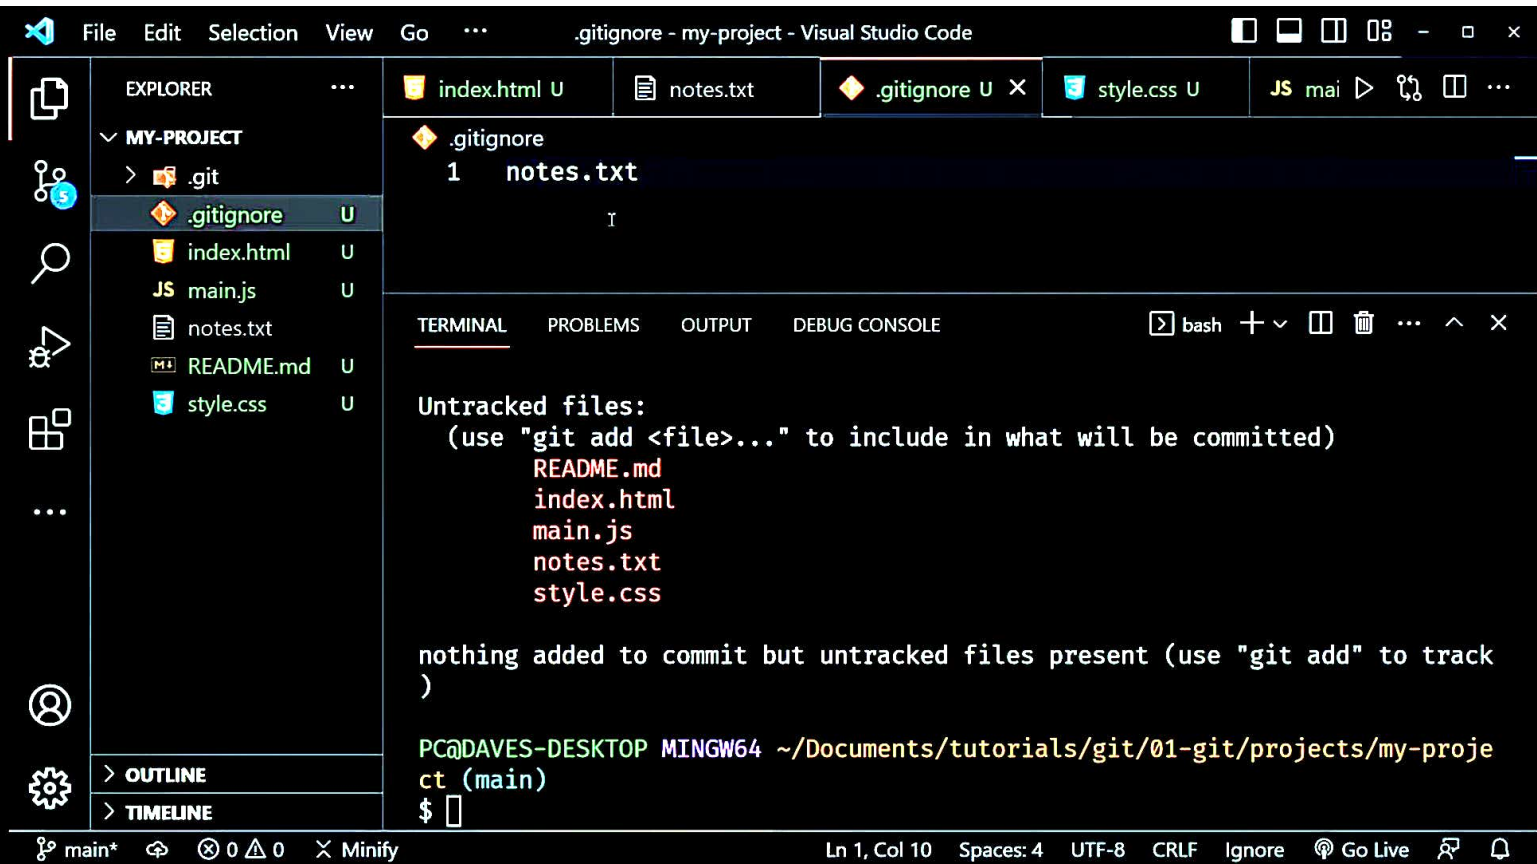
File Edit Selection View Go ··· .gitignore - my-project - Visual Studio Code

EXPLORER ···
MY-PROJECT
.git
.gitignore U
index.html U
main.js U
notes.txt
README.md U
style.css U

index.html U | notes.txt | .gitignore U × | style.css U | JS mai

.gitignore
1 notes.txt

TERMINAL PROBLEMS OUTPUT DEBUG CONSOLE bash

Untracked files:
(use "git add <file>..." to include in what will be committed)
README.md
index.html
main.js
notes.txt
style.css

nothing added to commit but untracked files present (use "git add" to track
)

PC@DAVES-DESKTOP MINGW64 ~/Documents/tutorials/git/01-git/projects/my-project (main)
$

OUTLINE
TIMELINE

main* ⊗ 0 ⚠ 0 Minify Ln 1, Col 10 Spaces: 4 UTF-8 CRLF Ignore Go Live